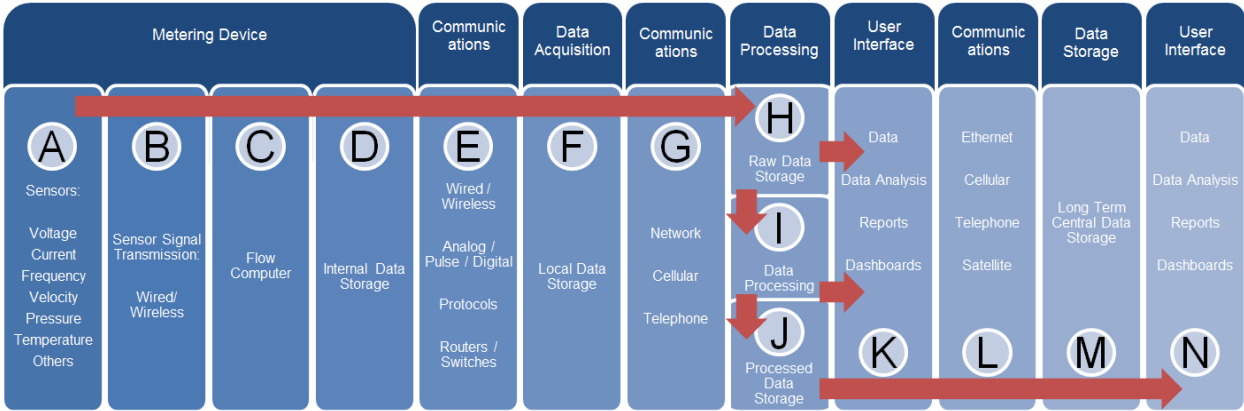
Metering Device

Communic ations

Data Acquisition

Communic ations

Data Processing

User Interface

Communic ations

Data Storage

User Interface

A

Sensors:

Voltage
Current
Frequency
Velocity
Pressure
Temperature
Others

B

Sensor Signal Transmission:

Wired/ Wireless

C

Flow Computer

D

Internal Data Storage

E

Wired / Wireless

Analog / Pulse / Digital

Protocols

Routers / Switches

F

Local Data Storage

G

Network

Cellular

Telephone

H

Raw Data Storage

I

Data Processing

J

Processed Data Storage

Data

Data Analysis

Reports

Dashboards

K

Ethernet

Cellular

Telephone

Satellite

L

Long Term Central Data Storage

M

Data

Data Analysis

Reports

Dashboards

N